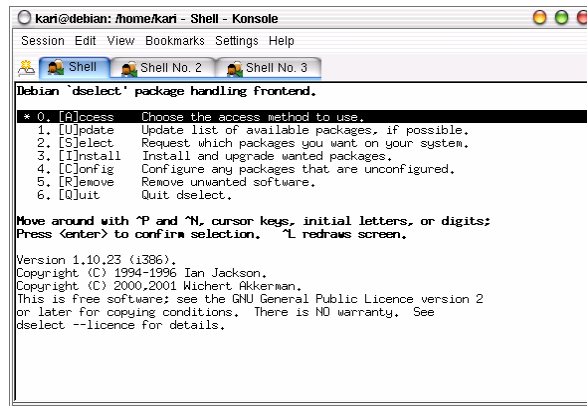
kari@debian: /home/kari - Shell - Konsole

Session Edit View Bookmarks Settings Help

Shell | Shell No. 2 | Shell No. 3

Debian `dselect' package handling frontend.

* 0. [A]ccess Choose the access method to use.
1. [U]pdate Update list of available packages, if possible.
2. [S]elect Request which packages you want on your system.
3. [I]nstall Install and upgrade wanted packages.
4. [C]onfig Configure any packages that are unconfigured.
5. [R]emove Remove unwanted software.
6. [Q]uit Quit dselect.

Move around with ^P and ^N, cursor keys, initial letters, or digits;
Press <enter> to confirm selection. ^L redraws screen.

Version 1.10.23 (i386).
Copyright (C) 1994-1996 Ian Jackson.
Copyright (C) 2000,2001 Wichert Akkerman.
This is free software; see the GNU General Public Licence version 2 or later for copying conditions. There is NO warranty. See dselect --licence for details.